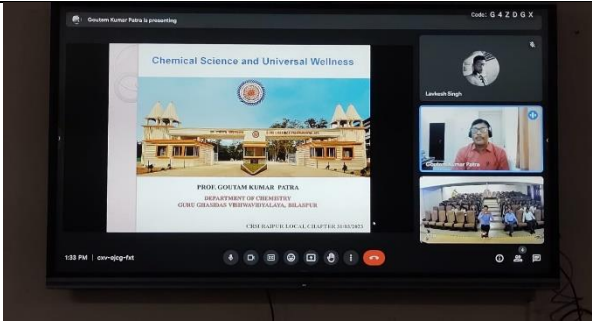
Goutem Kumar Patra is presenting

Code: G 4 Z D G X

Chemical Science and Universal Wellness

PROF. GOUTAM KUMAR PATRA

DEPARTMENT OF CHEMISTRY

GURU GHASIDAS VISHWAVIDYALAYA, BILASPUR

CRSI RAIPUR LOCAL CHAPTER 10/03/2023

Lavkesh Singh

Goutem Kumar Patra

1:33 PM | cvv-ojcg-fxt